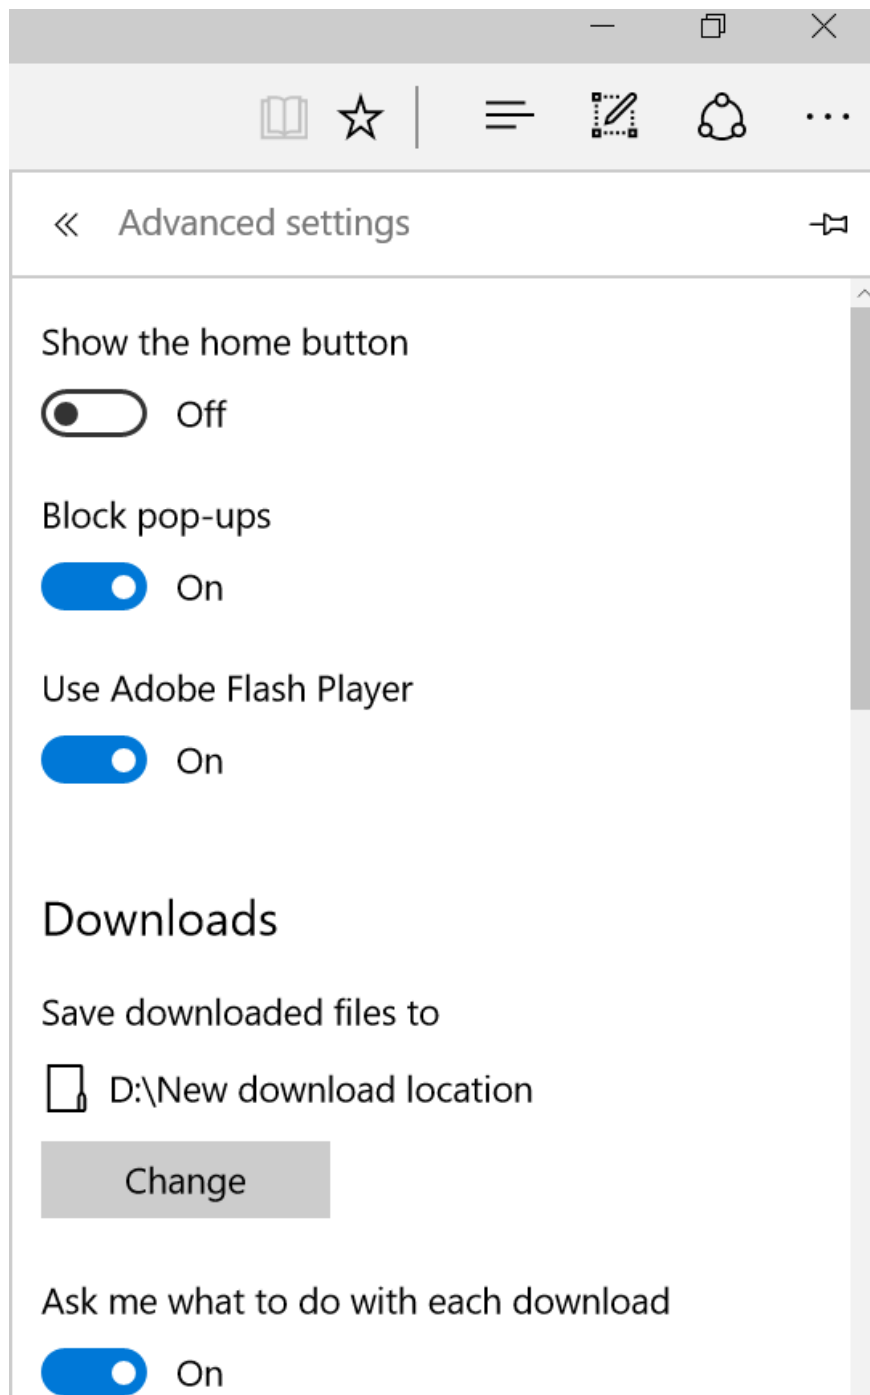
« Advanced settings

Show the home button

Off

Block pop-ups

On

Use Adobe Flash Player

On

Downloads

Save downloaded files to

D:\New download location

Change

Ask me what to do with each download

On